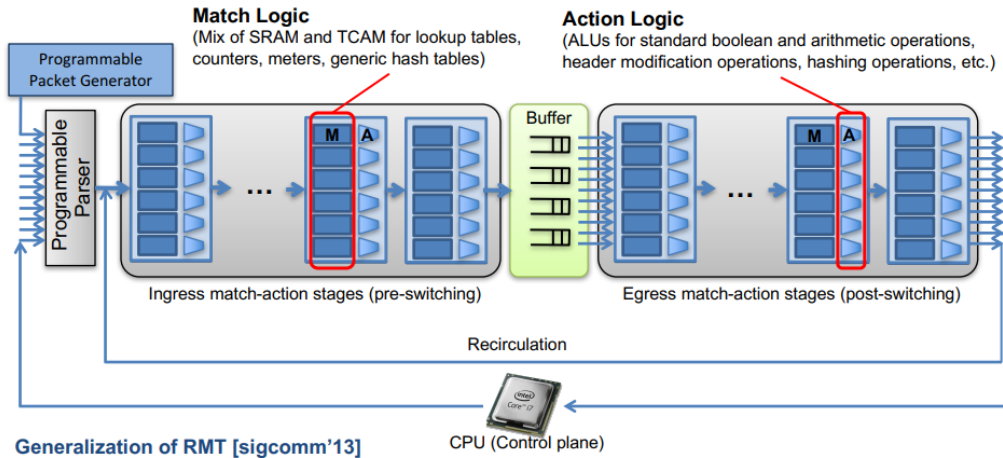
Match Logic
(Mix of SRAM and TCAM for lookup tables, counters, meters, generic hash tables)

Action Logic
(ALUs for standard boolean and arithmetic operations, header modification operations, hashing operations, etc.)

Programmable Packet Generator

Programmable Parser

M A

…

Buffer

M A

…

Ingress match-action stages (pre-switching)

Egress match-action stages (post-switching)

Recirculation

intel Core i7

CPU (Control plane)

Generalization of RMT [sigcomm'13]